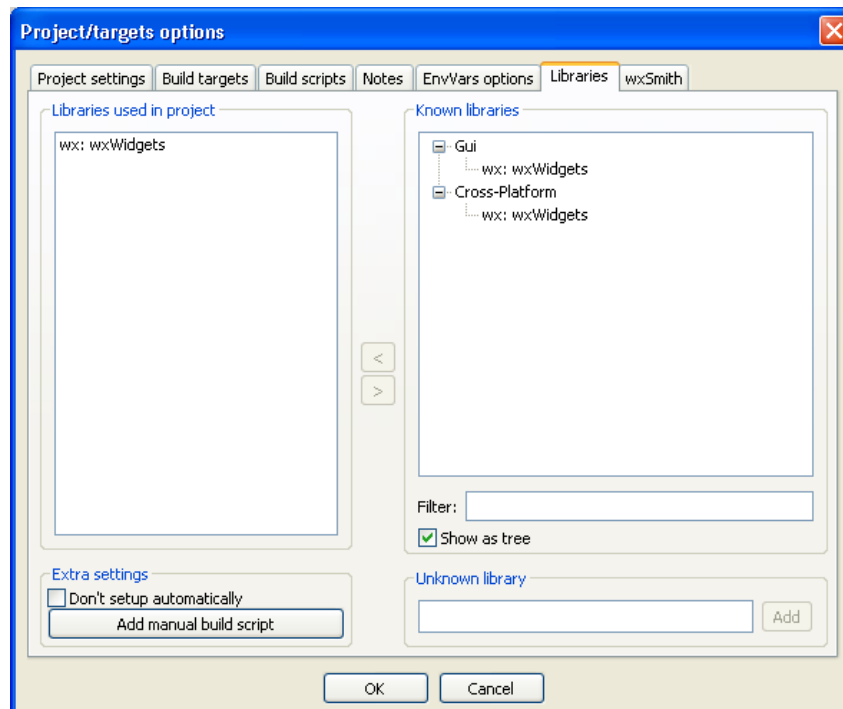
Project/targets options

Project settings | Build targets | Build scripts | Notes | EnvVars options | Libraries | wxSmith

Libraries used in project

wx: wxWidgets

Known libraries

Gui
wx: wxWidgets
Cross-Platform
wx: wxWidgets

<
>

Filter:

Show as tree

Extra settings

Don't setup automatically

Add manual build script

Unknown library

Add

OK

Cancel